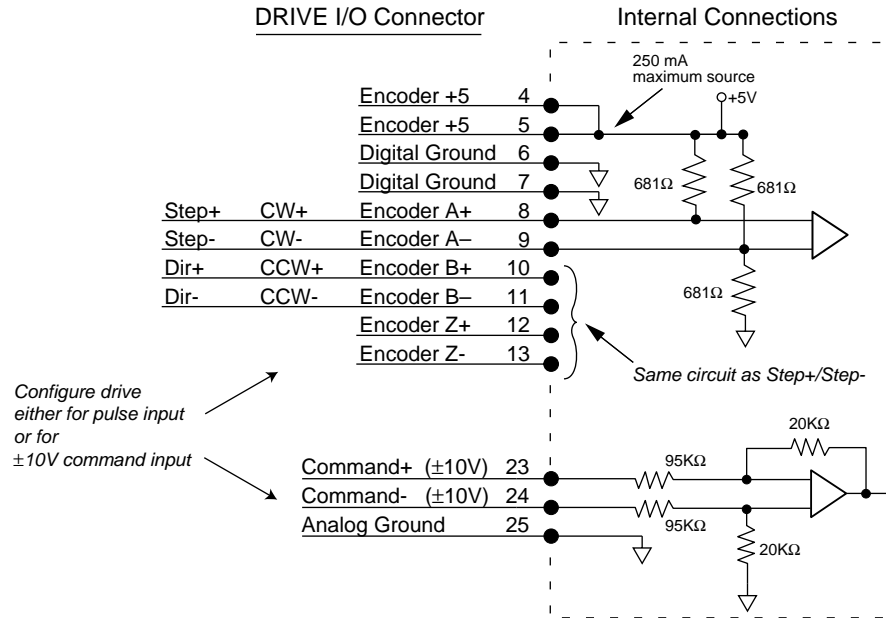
DRIVE I/O Connector

Internal Connections

250 mA maximum source

+5V

Encoder +5 4

Encoder +5 5

Digital Ground 6

Digital Ground 7

681Ω

681Ω

Step+ CW+ Encoder A+ 8

Step- CW- Encoder A– 9

Dir+ CCW+ Encoder B+ 10

Dir- CCW- Encoder B– 11

681Ω

Encoder Z+ 12

Encoder Z- 13

Same circuit as Step+/Step-

Configure drive either for pulse input or for ±10V command input

20KΩ

95KΩ

Command+ (±10V) 23

Command- (±10V) 24

Analog Ground 25

95KΩ

20KΩ